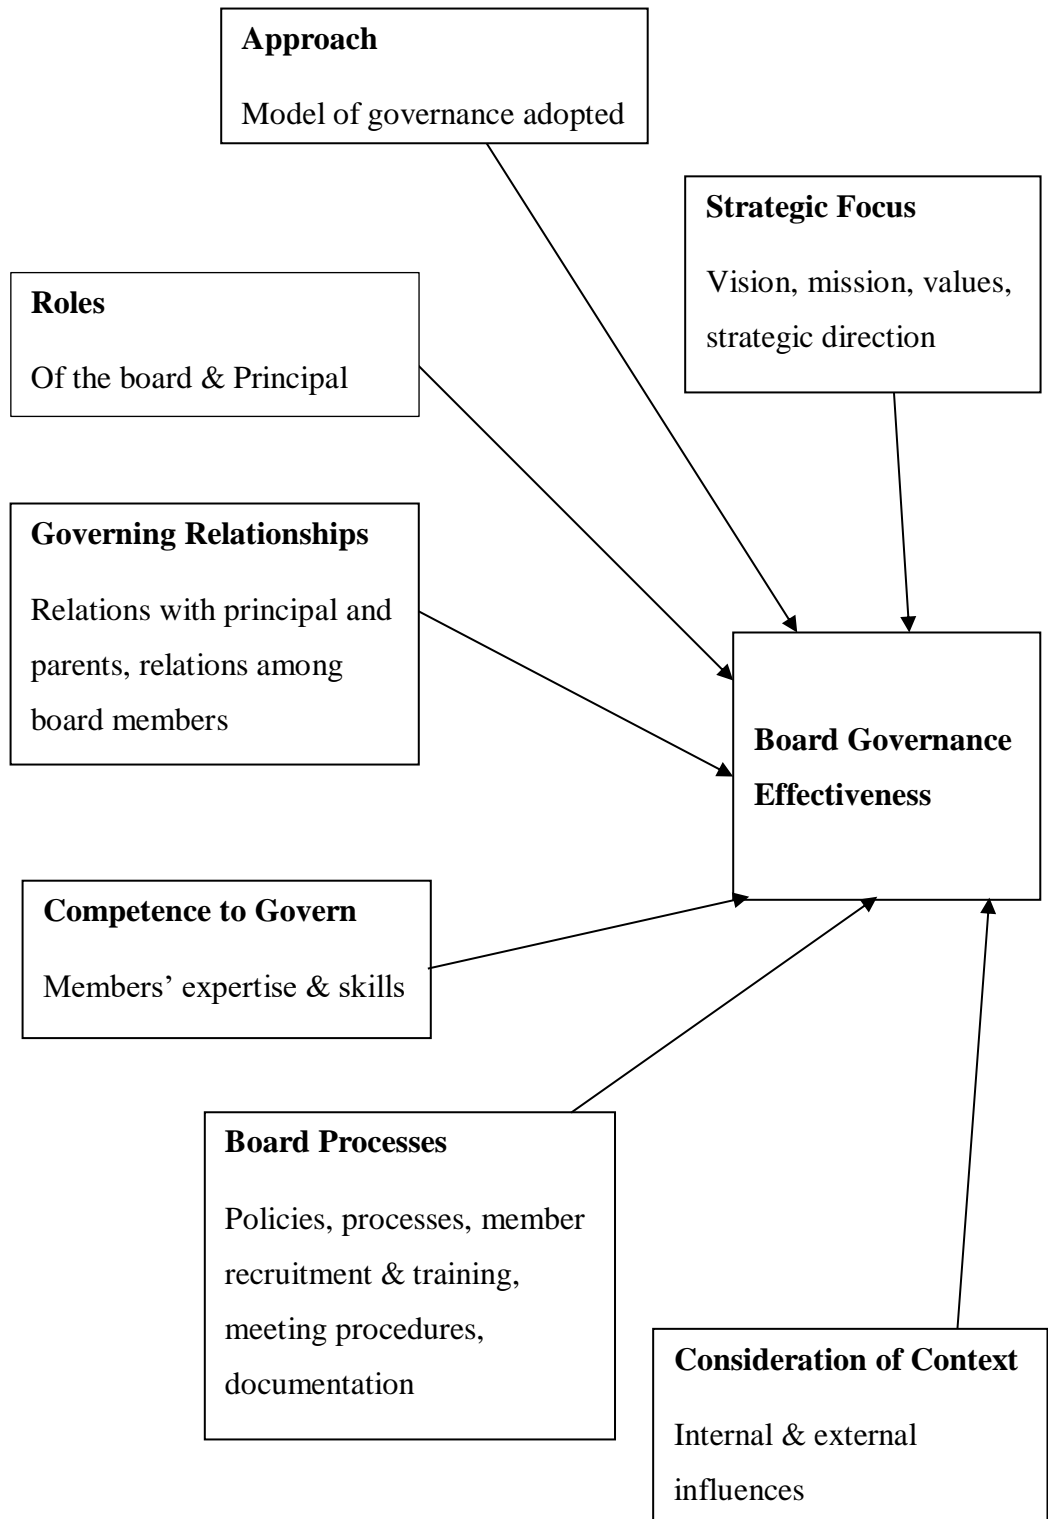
Approach

Model of governance adopted

Strategic Focus

Vision, mission, values, strategic direction

Roles

Of the board & Principal

Governing Relationships

Relations with principal and parents, relations among board members

Board Governance Effectiveness

Competence to Govern

Members' expertise & skills

Board Processes

Policies, processes, member recruitment & training, meeting procedures, documentation

Consideration of Context

Internal & external influences